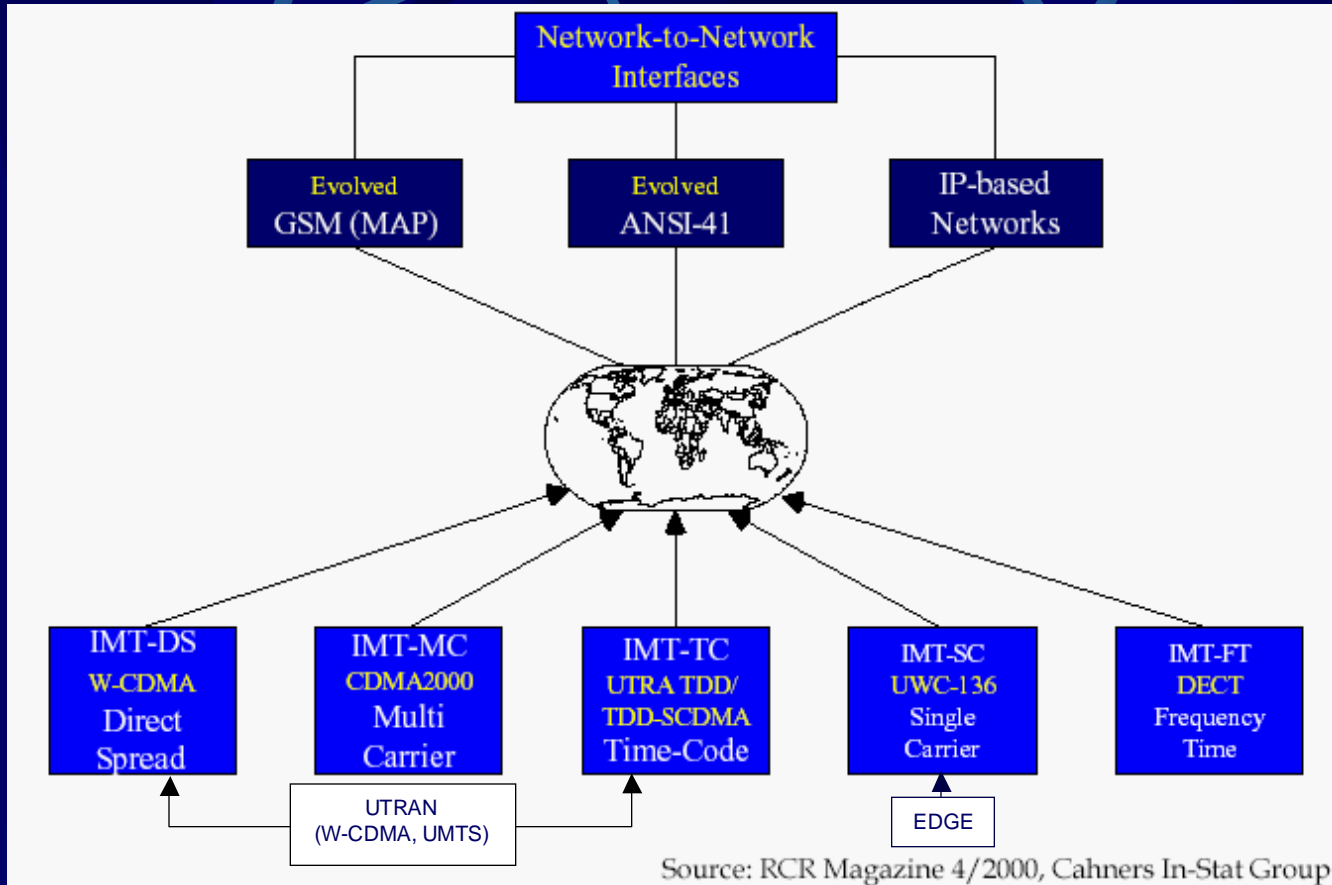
Network-to-Network Interfaces

Evolved GSM (MAP)

Evolved ANSI-41

IP-based Networks

IMT-DS W-CDMA Direct Spread

IMT-MC CDMA2000 Multi Carrier

IMT-TC UTRA TDD/ TDD-SCDMA Time-Code

IMT-SC UWC-136 Single Carrier

IMT-FT DECT Frequency Time

UTRAN (W-CDMA, UMTS)

EDGE

Source: RCR Magazine 4/2000, Cahners In-Stat Group